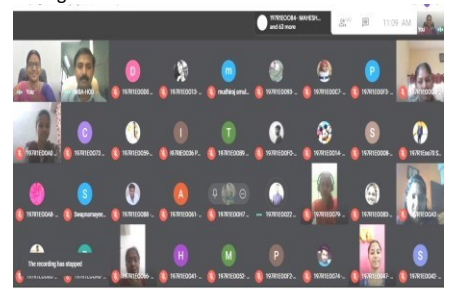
197R1EOO84 - MAHESH... and 63 more

11:09 AM

You

You

MBA HOD

197R1EOO8...

197R1EOO13...

mudhing email...

197R1EOO3...

197R1EOO7...

197R1EOF3...

197R1EOO40...

197R1EOO72...

197R1EOO59...

197R1EOO36 P...

197R1EOO89...

197R1EOFO...

197R1EOO14...

197R1EOO08...

197R1Eo078 S...

197R1EOO49...

Swapnanaye...

197R1EOO88...

197R1EOO61...

197R1EOO17...

197R1EOO22...

197R1EOO79...

197R1EOO83...

197R1EOO43...

The recording has stopped

197R1EOO66...

197R1EOO50...

197R1EOO52...

197R1EOF2...

197R1EOO74...

197R1EOO47...

197R1EOO45...